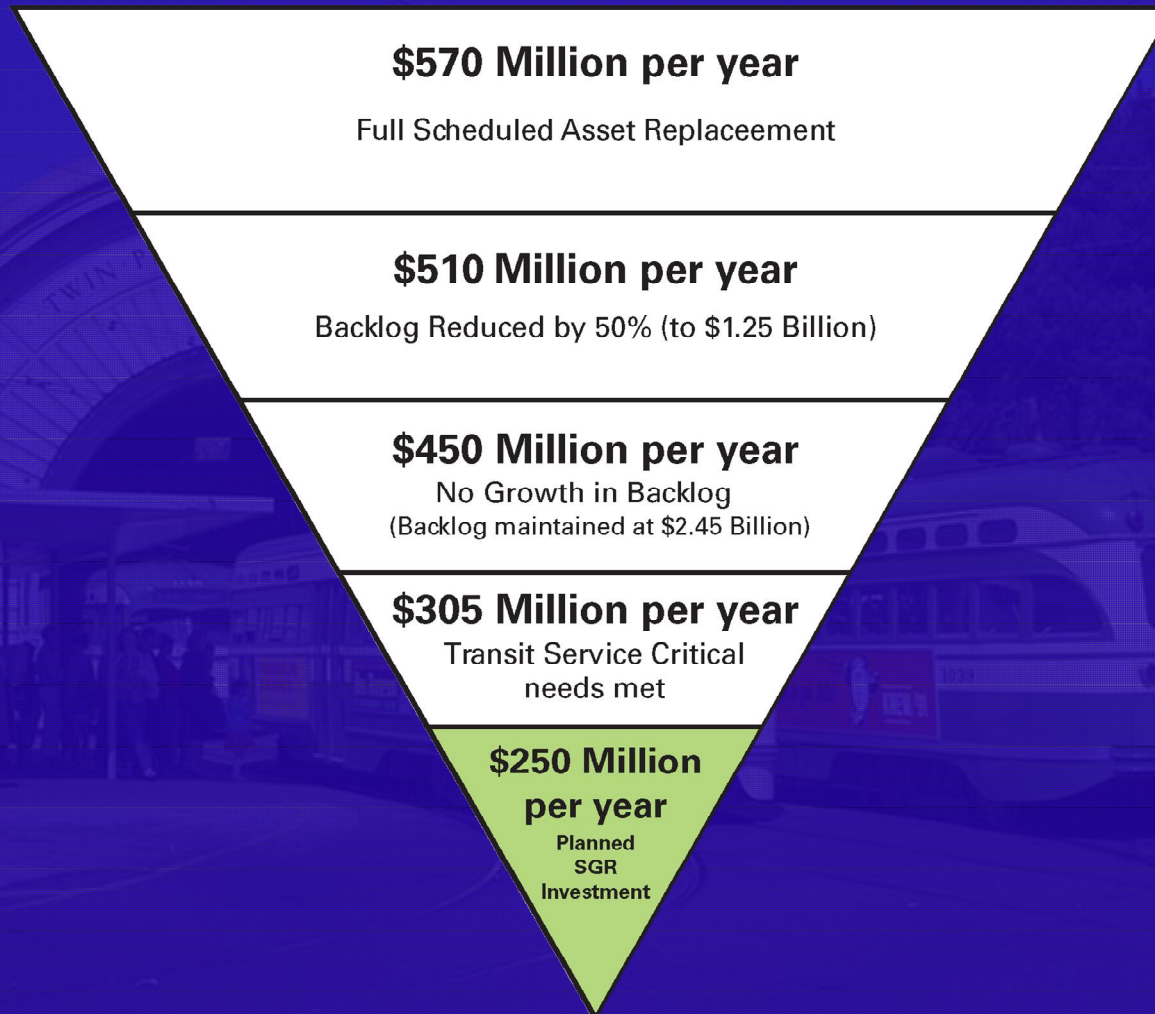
$570 Million per year

Full Scheduled Asset Replaceement

$510 Million per year

Backlog Reduced by 50% (to $1.25 Billion)

$450 Million per year

No Growth in Backlog
(Backlog maintained at $2.45 Billion)

$305 Million per year

Transit Service Critical needs met

$250 Million per year

Planned SGR Investment